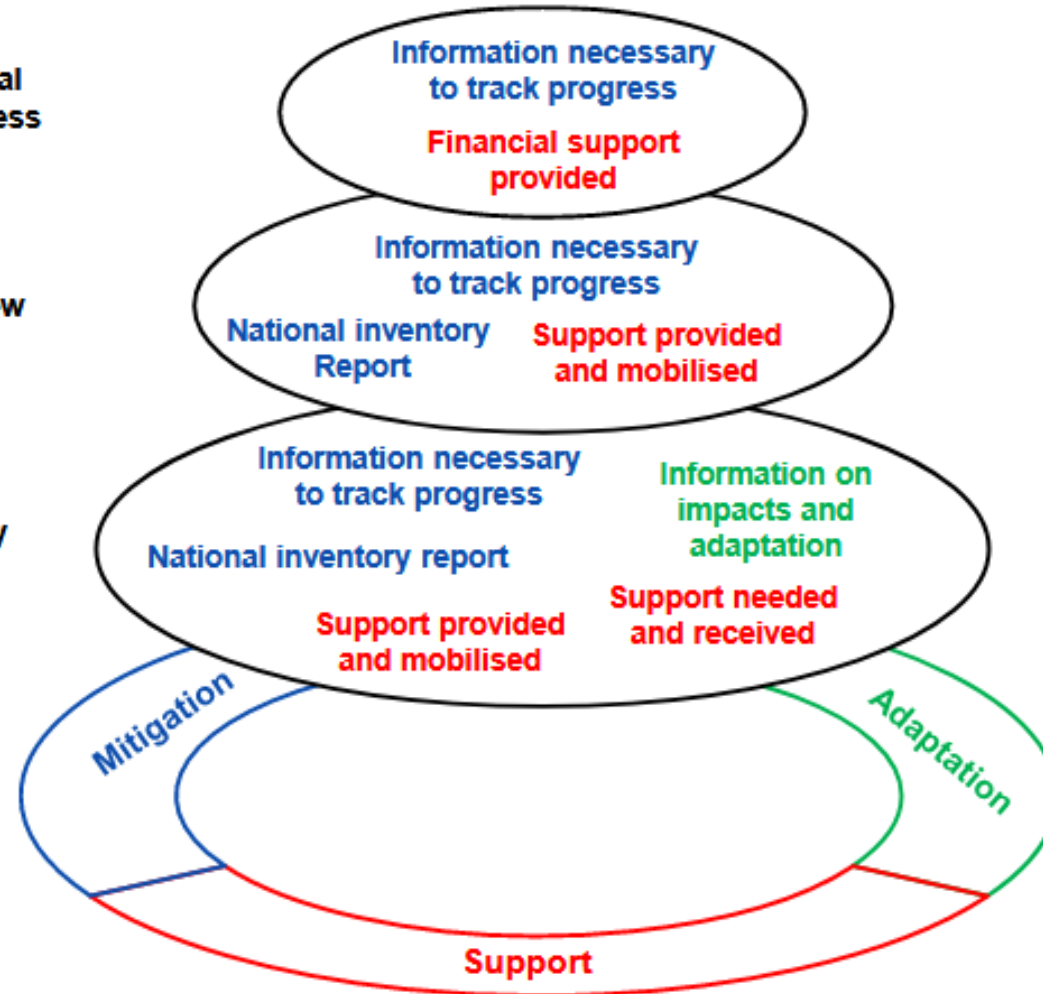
al
ess

w

y

Information necessary to track progress

Financial support provided

Information necessary to track progress

National inventory Report

Support provided and mobilised

Information necessary to track progress

Information on impacts and adaptation

National inventory report

Support needed and received

Support provided and mobilised

Mitigation

Adaptation

Support